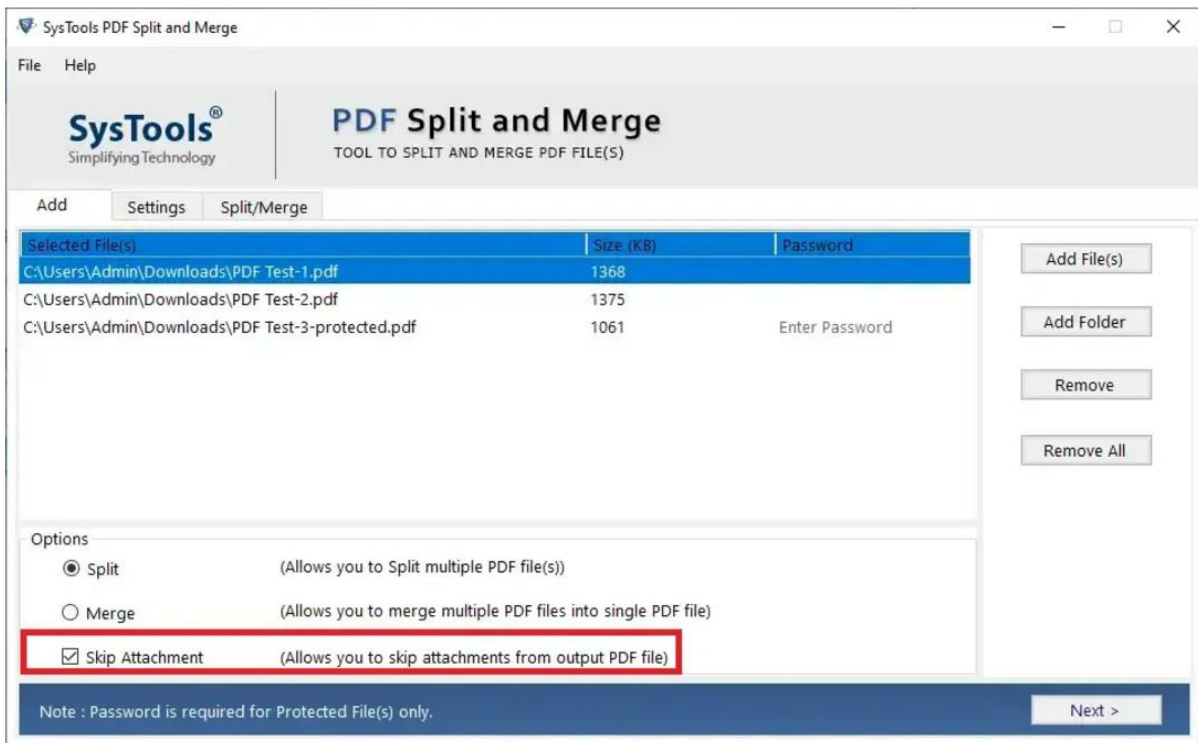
SysTools PDF Split and Merge

File Help

SysTools®
Simplifying Technology

PDF Split and Merge
TOOL TO SPLIT AND MERGE PDF FILE(S)

Add | Settings | Split/Merge

| Selected File(s) | Size (KB) | Password |
|---|---|---|
| C:\Users\Admin\Downloads\PDF Test-1.pdf | 1368 | |
| C:\Users\Admin\Downloads\PDF Test-2.pdf | 1375 | |
| C:\Users\Admin\Downloads\PDF Test-3-protected.pdf | 1061 | Enter Password |

Add File(s)
Add Folder
Remove
Remove All

Options
Split (Allows you to Split multiple PDF file(s))
Merge (Allows you to merge multiple PDF files into single PDF file)
Skip Attachment (Allows you to skip attachments from output PDF file)

Note : Password is required for Protected File(s) only.

Next >